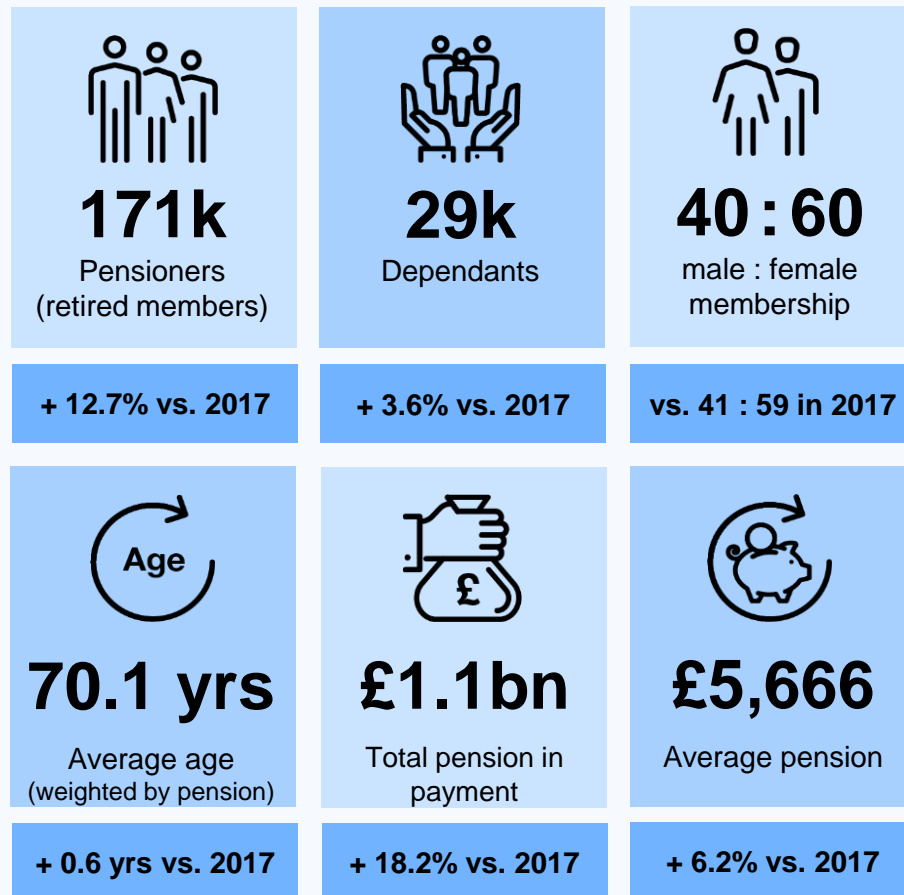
171k
Pensioners (retired members)

+ 12.7% vs. 2017

29k
Dependants

+ 3.6% vs. 2017

40 : 60
male : female membership

vs. 41 : 59 in 2017

Age

70.1 yrs
Average age (weighted by pension)

+ 0.6 yrs vs. 2017

£

£1.1bn
Total pension in payment

+ 18.2% vs. 2017

£5,666
Average pension

+ 6.2% vs. 2017